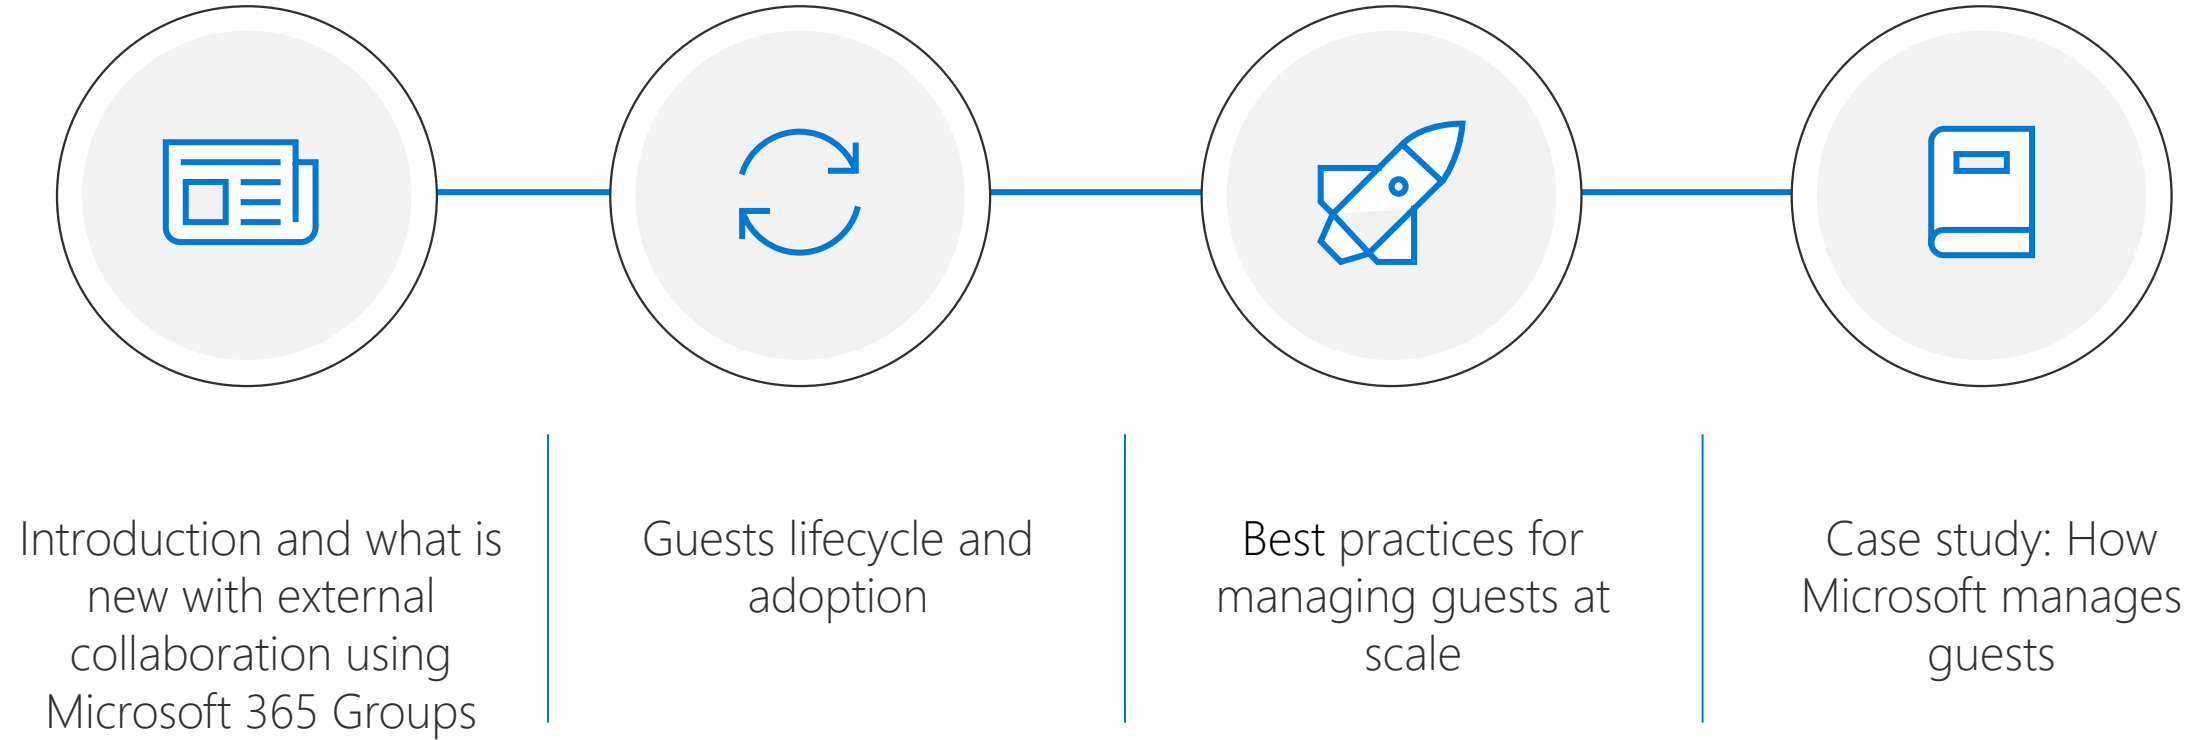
Introduction and what is new with external collaboration using Microsoft 365 Groups

Guests lifecycle and adoption

Best practices for managing guests at scale

Case study: How Microsoft manages guests